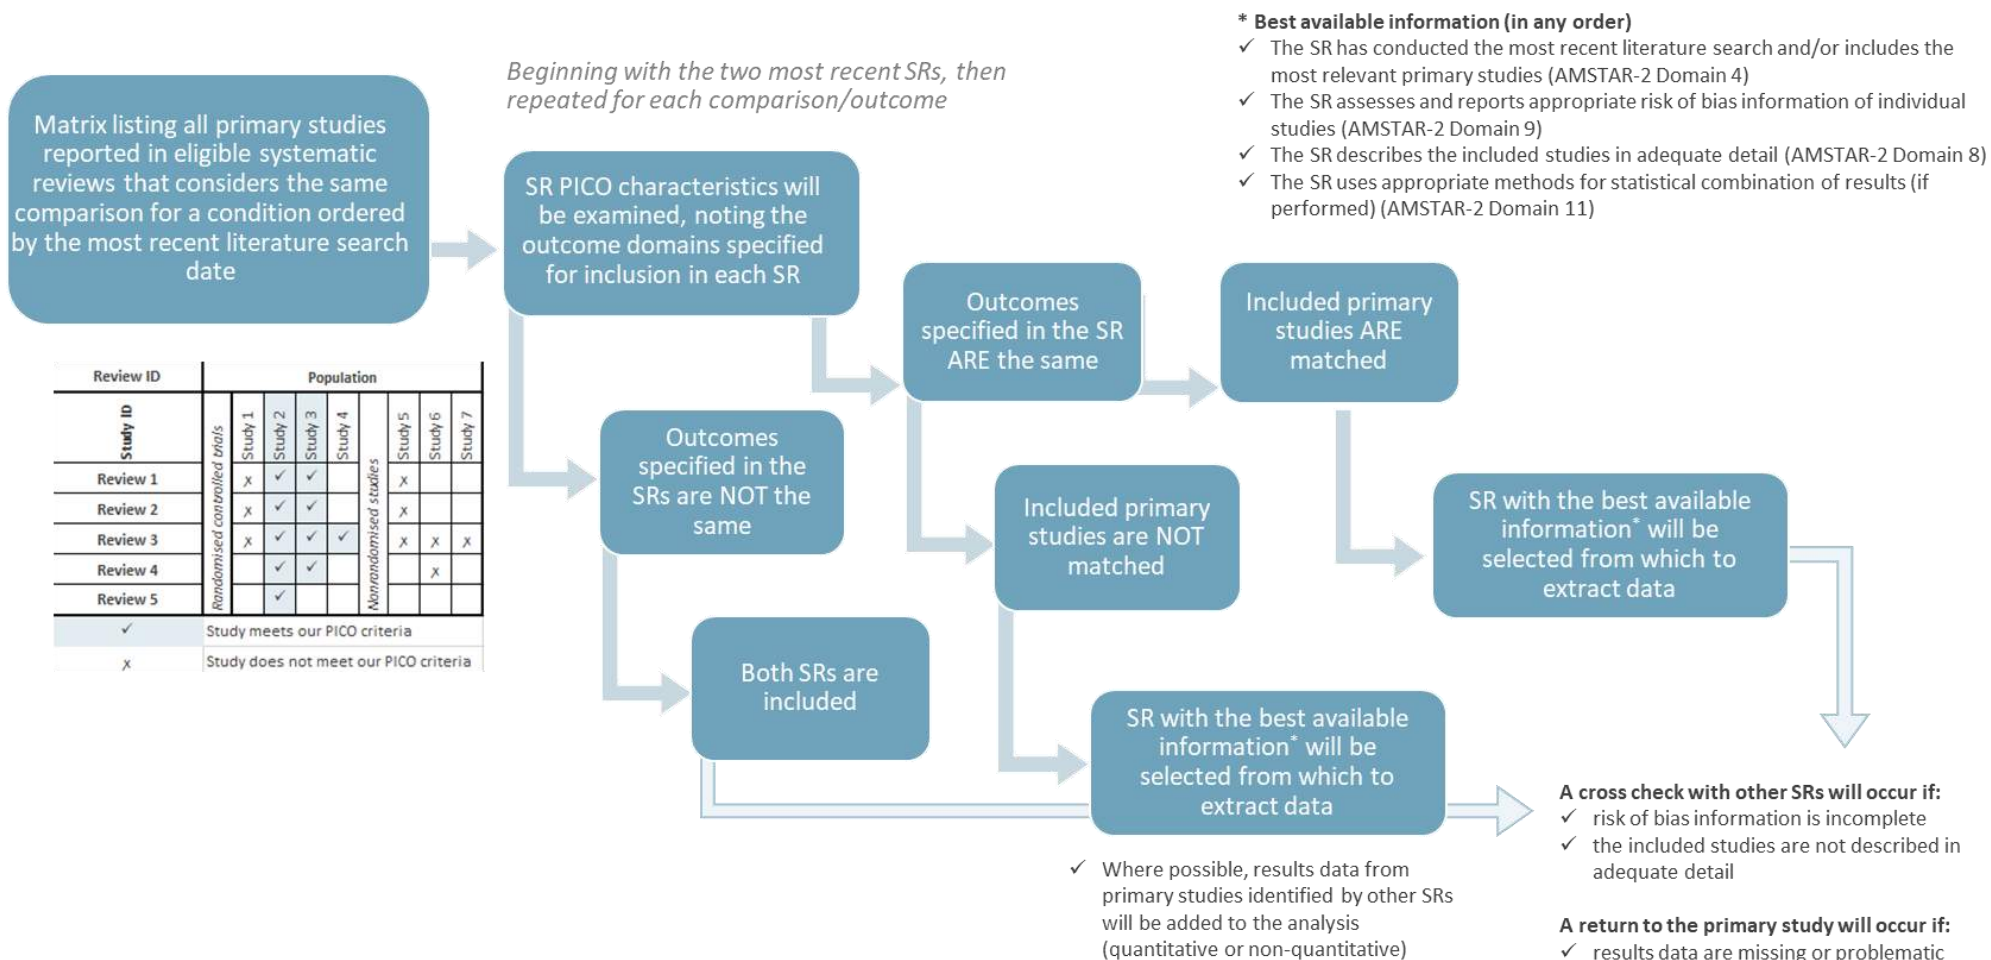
* Best available information (in any order)
✓ The SR has conducted the most recent literature search and/or includes the most relevant primary studies (AMSTAR-2 Domain 4)
✓ The SR assesses and reports appropriate risk of bias information of individual studies (AMSTAR-2 Domain 9)
✓ The SR describes the included studies in adequate detail (AMSTAR-2 Domain 8)
✓ The SR uses appropriate methods for statistical combination of results (if performed) (AMSTAR-2 Domain 11)

Beginning with the two most recent SRs, then repeated for each comparison/outcome

Matrix listing all primary studies reported in eligible systematic reviews that considers the same comparison for a condition ordered by the most recent literature search date

SR PICO characteristics will be examined, noting the outcome domains specified for inclusion in each SR

Outcomes specified in the SR ARE the same

Included primary studies ARE matched

Outcomes specified in the SRs are NOT the same

Included primary studies are NOT matched

SR with the best available information* will be selected from which to extract data

Both SRs are included

SR with the best available information* will be selected from which to extract data

| Review ID | Population | | | | | | | | |
|---|---|---|---|---|---|---|---|---|---|
| Study ID | Randomised controlled trials | Study 1 | Study 2 | Study 3 | Study 4 | Nonrandomised studies | Study 5 | Study 6 | Study 7 |
| Review 1 | | x | ✓ | ✓ | | | x | | |
| Review 2 | | x | ✓ | ✓ | | | x | | |
| Review 3 | | x | ✓ | ✓ | ✓ | | x | x | x |
| Review 4 | | | ✓ | ✓ | | | | x | |
| Review 5 | | | ✓ | | | | | | |
| ✓ | Study meets our PICO criteria | | | | | | | | |
| x | Study does not meet our PICO criteria | | | | | | | | |

✓ Where possible, results data from primary studies identified by other SRs will be added to the analysis (quantitative or non-quantitative)

A cross check with other SRs will occur if:
✓ risk of bias information is incomplete
✓ the included studies are not described in adequate detail

A return to the primary study will occur if:
✓ results data are missing or problematic